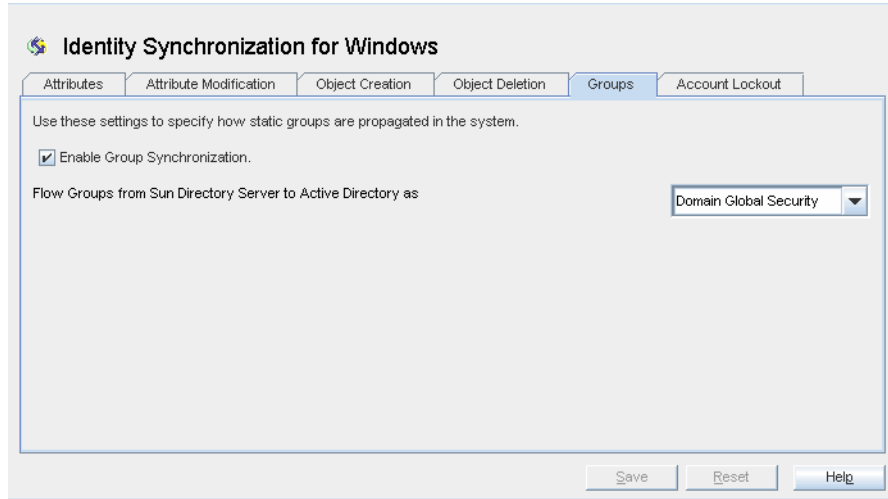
Identity Synchronization for Windows

Attributes | Attribute Modification | Object Creation | Object Deletion | Groups | Account Lockout

Use these settings to specify how static groups are propagated in the system.

Enable Group Synchronization.

Flow Groups from Sun Directory Server to Active Directory as

Domain Global Security

Save Reset Help